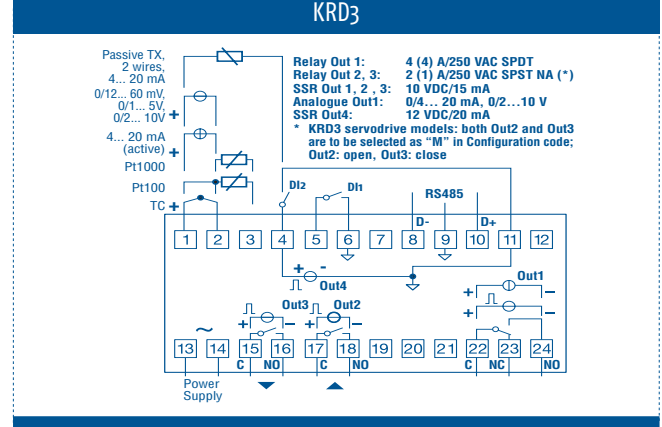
KRD3

Passive TX, 2 wires, 4... 20 mA

0/12... 60 mV, 0/1... 5V, 0/2... 10V +

4... 20 mA (active) +

Pt1000

Pt100

TC +

Relay Out 1: 4 (4) A/250 VAC SPDT
Relay Out 2, 3: 2 (1) A/250 VAC SPST NA (*)
SSR Out 1, 2 , 3: 10 VDC/15 mA
Analogue Out1: 0/4... 20 mA, 0/2...10 V
SSR Out4: 12 VDC/20 mA
* KRD3 servodrive models: both Out2 and Out3 are to be selected as "M" in Configuration code; Out2: open, Out3: close

DI2

DI1

RS485

D-

D+

| 1 | 2 | 3 | 4 | 5 | 6 | 7 | 8 | 9 | 10 | 11 | 12 |
|---|---|---|---|---|---|---|---|---|---|---|---|

+ - Out4

Out1

+ -

+ -

Out3

Out2

+ -

+ -

~

| 13 | 14 | 15 | 16 | 17 | 18 | 19 | 20 | 21 | 22 | 23 | 24 |
|---|---|---|---|---|---|---|---|---|---|---|---|

C NO C NO C NC NO

Power Supply